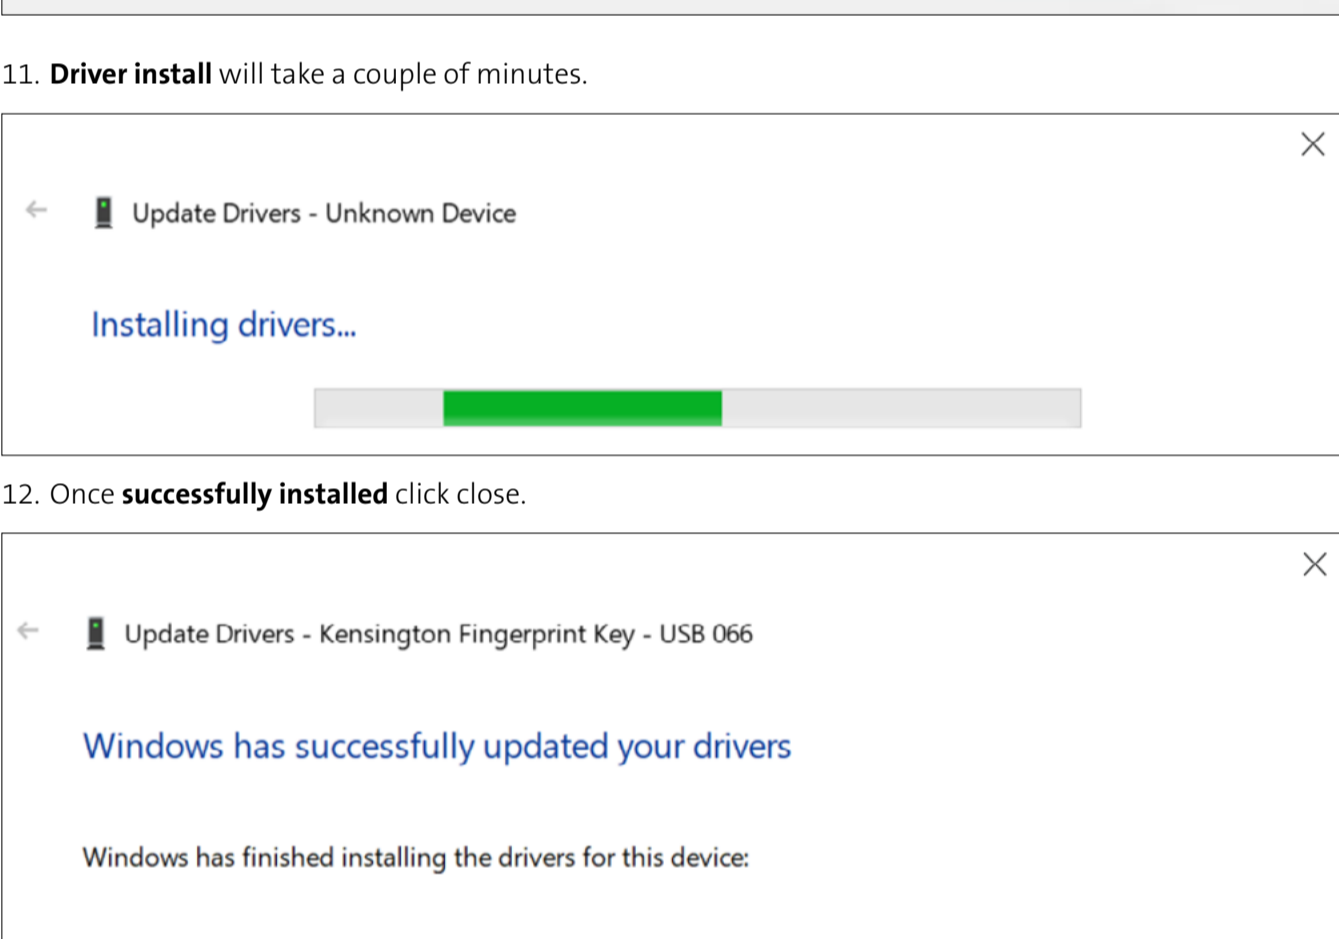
11. **Driver install** will take a couple of minutes.

Update Drivers - Unknown Device

Installing drivers...

12. Once **successfully installed** click close.

Update Drivers - Kensington Fingerprint Key - USB 066

Windows has successfully updated your drivers

Windows has finished installing the drivers for this device: